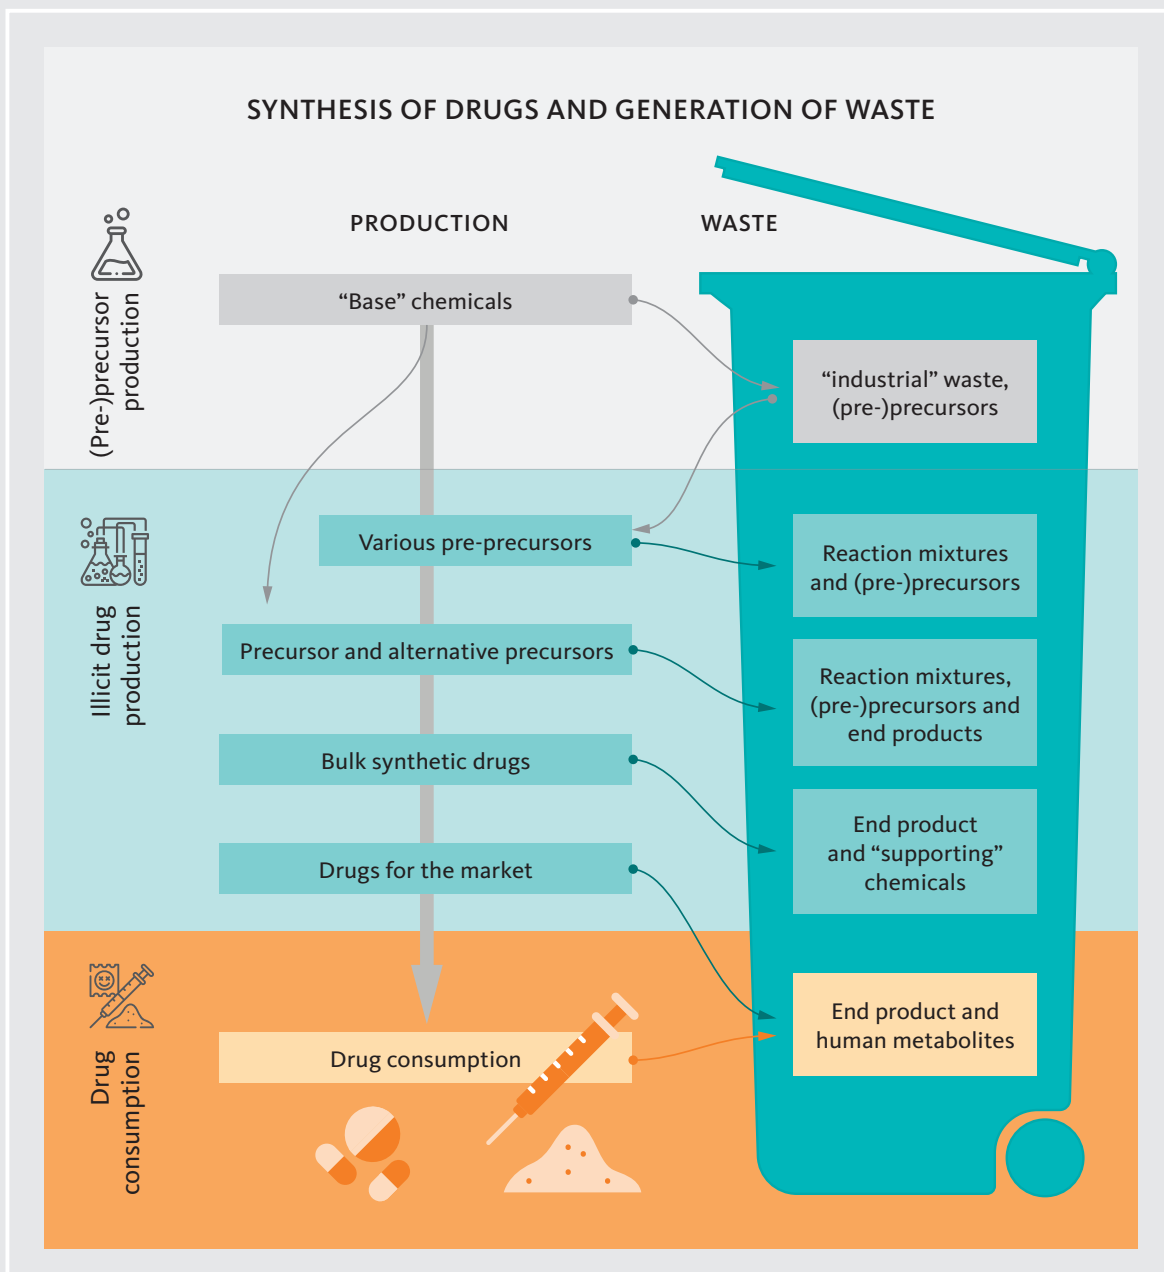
SYNTHESIS OF DRUGS AND GENERATION OF WASTE

(Pre-)precursor production

Illicit drug production

Drug consumption

PRODUCTION

WASTE

“Base” chemicals

Various pre-precursors

Precursor and alternative precursors

Bulk synthetic drugs

Drugs for the market

Drug consumption

“industrial” waste, (pre-)precursors

Reaction mixtures and (pre-)precursors

Reaction mixtures, (pre-)precursors and end products

End product and “supporting” chemicals

End product and human metabolites